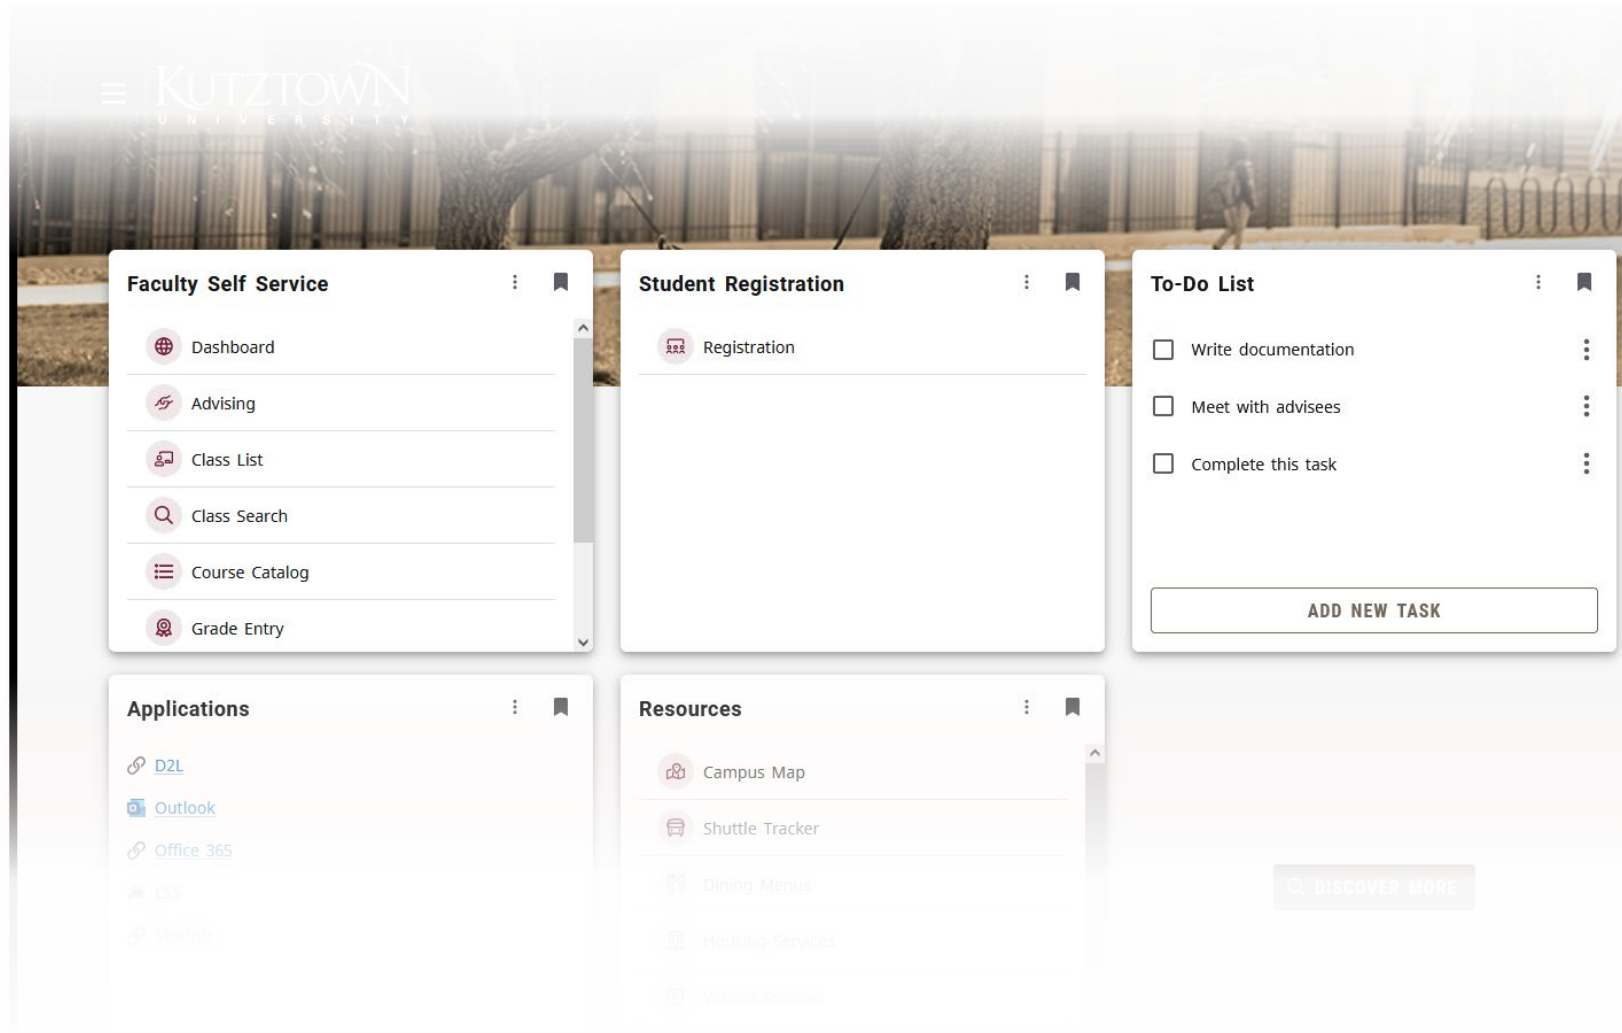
KUTZTOWN
UNIVERSITY

Faculty Self Service

Dashboard

Advising

Class List

Class Search

Course Catalog

Grade Entry

Student Registration

Registration

To-Do List

Write documentation

Meet with advisees

Complete this task

ADD NEW TASK

Applications

D2L

Outlook

Office 365

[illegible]

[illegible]

Resources

Campus Map

Shuttle Tracker

Dining Menus

Housing Services

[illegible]

DISCOVER MORE